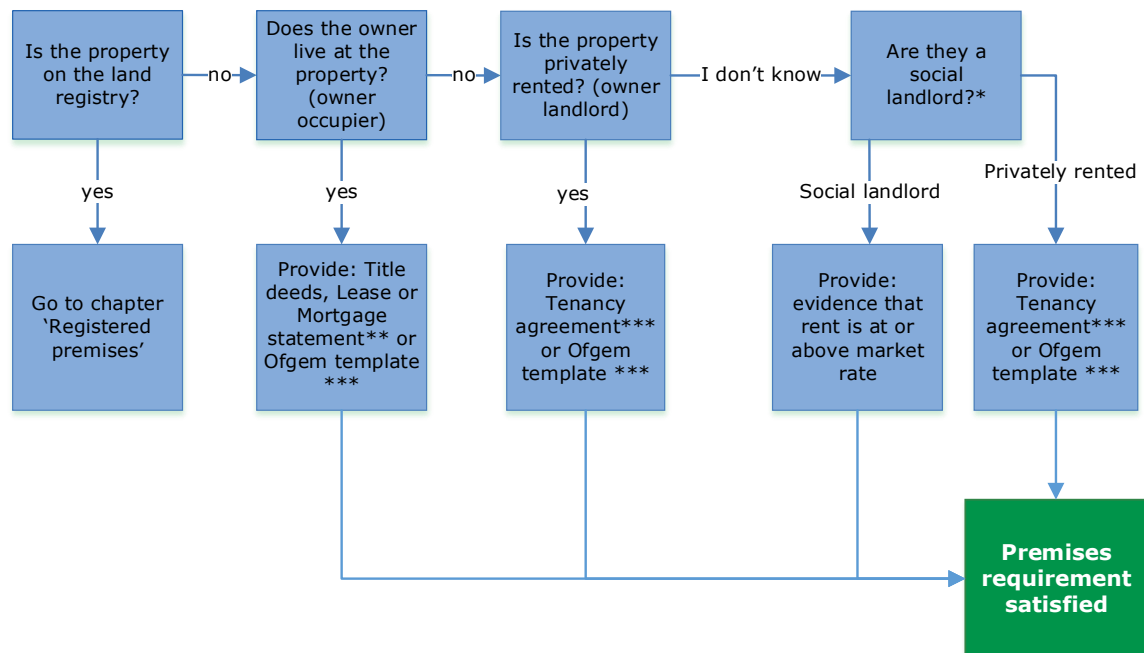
Is the property on the land registry?

no

Does the owner live at the property? (owner occupier)

no

Is the property privately rented? (owner landlord)

I don't know

Are they a social landlord?*

yes

yes

yes

Social landlord

Privately rented

Go to chapter 'Registered premises'

Provide: Title deeds, Lease or Mortgage statement** or Ofgem template ***

Provide: Tenancy agreement*** or Ofgem template ***

Provide: evidence that rent is at or above market rate

Provide: Tenancy agreement*** or Ofgem template ***

Premises requirement satisfied